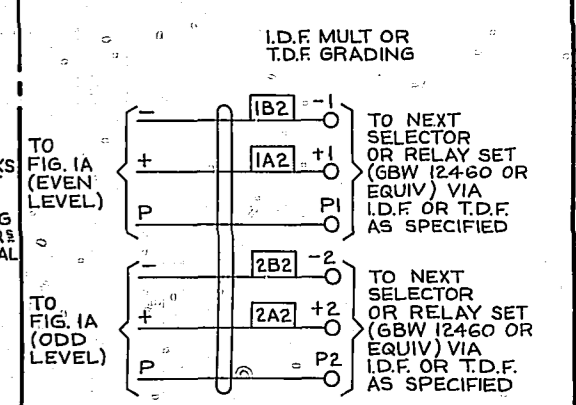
I.D.F. MULT OR T.D.F. GRADING

KS

G
RS
AL

TO FIG. 1A (EVEN LEVEL)

−
+
P

1B2
1A2

−1
+1
P1

TO NEXT SELECTOR OR RELAY SET (GBW 12460 OR EQUIV) VIA I.D.F. OR T.D.F. AS SPECIFIED

TO FIG. 1A (ODD LEVEL)

−
+
P

2B2
2A2

−2
+2
P2

TO NEXT SELECTOR OR RELAY SET (GBW 12460 OR EQUIV) VIA I.D.F. OR T.D.F. AS SPECIFIED